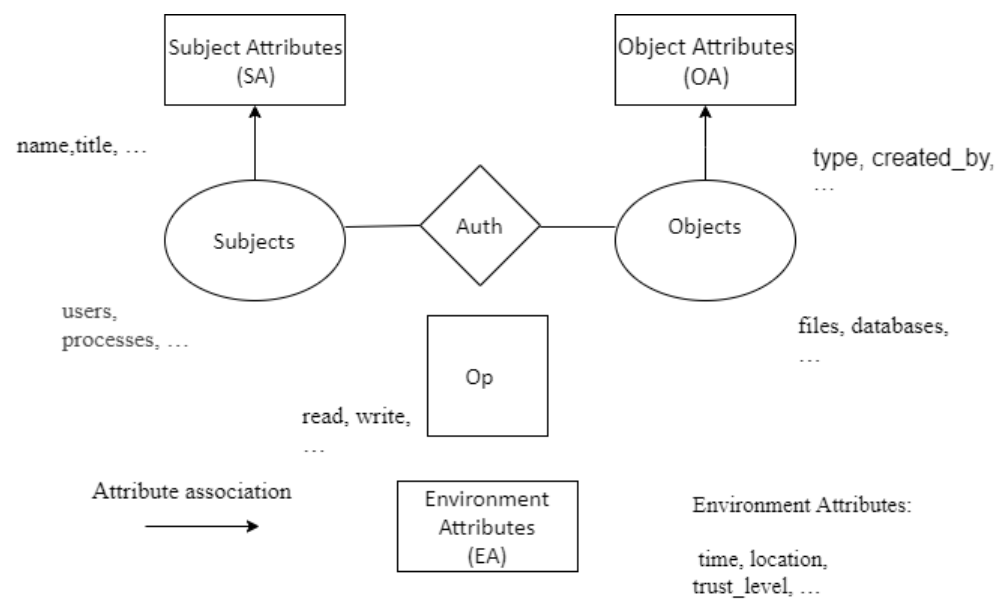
Subject Attributes (SA)

Object Attributes (OA)

name,title, …

type, created_by, …

Subjects

Auth

Objects

users, processes, …

files, databases, …

Op

read, write, …

Attribute association

Environment Attributes (EA)

Environment Attributes:

time, location, trust_level, …